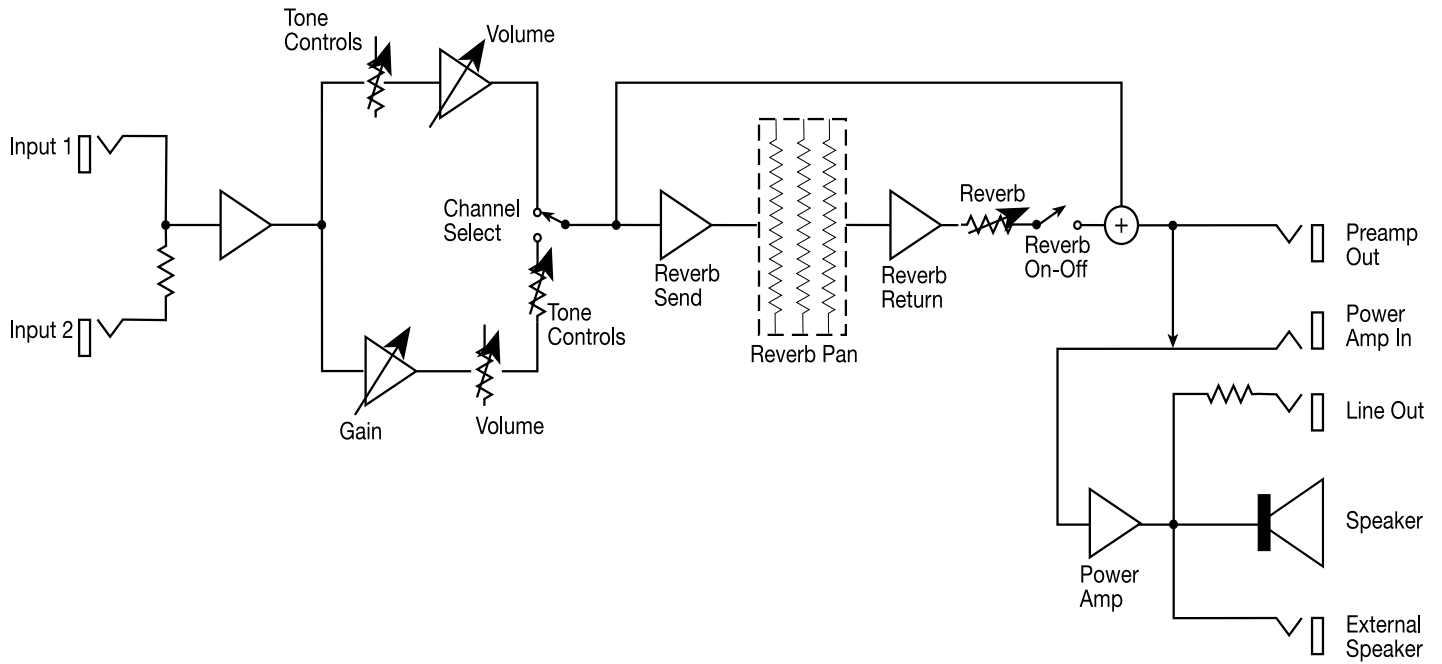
Tone Controls

Volume

Input 1

Input 2

Channel Select

Tone Controls

Gain

Volume

Reverb Send

Reverb Pan

Reverb Return

Reverb

Reverb On-Off

+

Preamp Out

Power Amp In

Line Out

Speaker

Power Amp

External Speaker